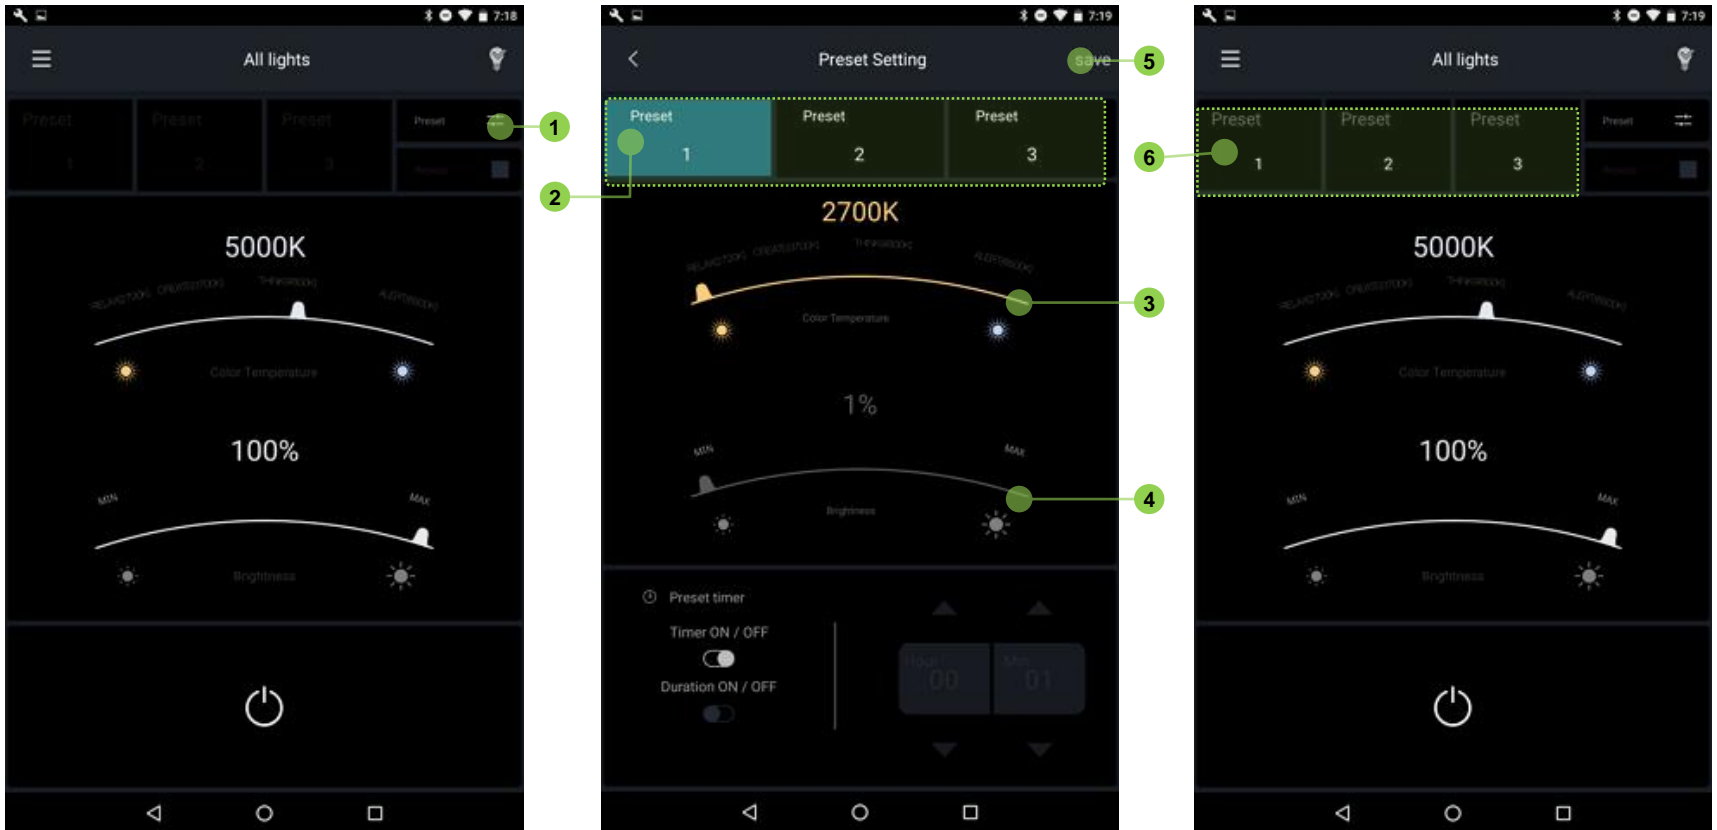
7:18

All lights

Preset 1

Preset 2

Preset 3

Preset

1

2

5000K

RELAX(2700K) CREATE(3500K) THINK(4000K) ALERT(5000K)

Color Temperature

100%

MIN MAX

Brightness

7:19

Preset Setting

Save

5

Preset 1

Preset 2

Preset 3

2700K

RELAX(2700K) CREATE(3500K) THINK(4000K) ALERT(5000K)

Color Temperature

3

1%

MIN MAX

Brightness

4

Preset timer

Timer ON / OFF

Duration ON / OFF

Hour 00

Min 01

7:19

All lights

Preset 1

Preset 2

Preset 3

Preset

6

5000K

RELAX(2700K) CREATE(3500K) THINK(4000K) ALERT(5000K)

Color Temperature

100%

MIN MAX

Brightness